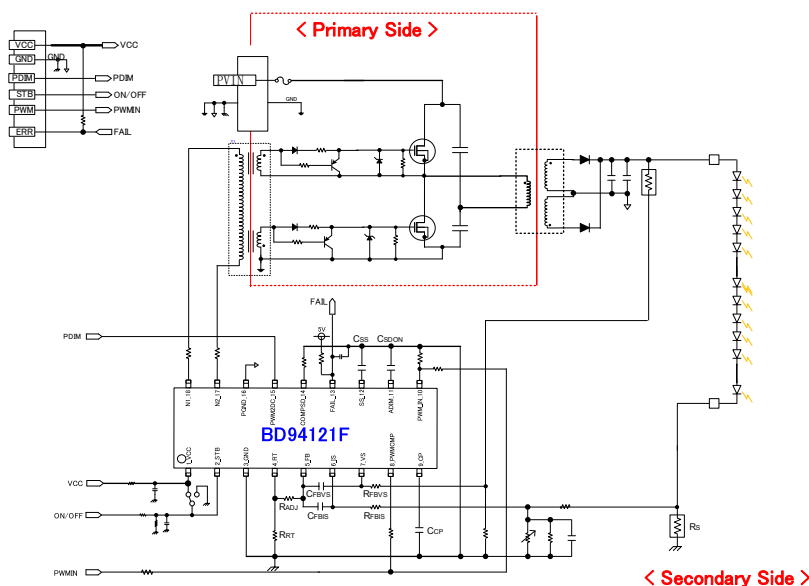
< Primary Side >

VCC
GND
PDIM
STB
PWM
ERR

VCC
GND
PDIM
ON/OFF
PWMIN
FAIL

PVIN
GND

FAIL
5V
CSS
CSDON

PDIM

N1_18
N2_17
PGND_16
PWMDRC_15
COMPSD_14
FAIL_13
SS_12
ADIM_11
PWM_IN_10

BD94121F

VCC
ON/OFF

1_VCC
2_STB
3_GND
4_RT
5_FB
6_IS
7_VS
8_PWMCMP
9_CP

CFBVS
RADJ
CFBIS
RFBVS
RFBIS
RRT
CCP
RS

PWMIN

< Secondary Side >